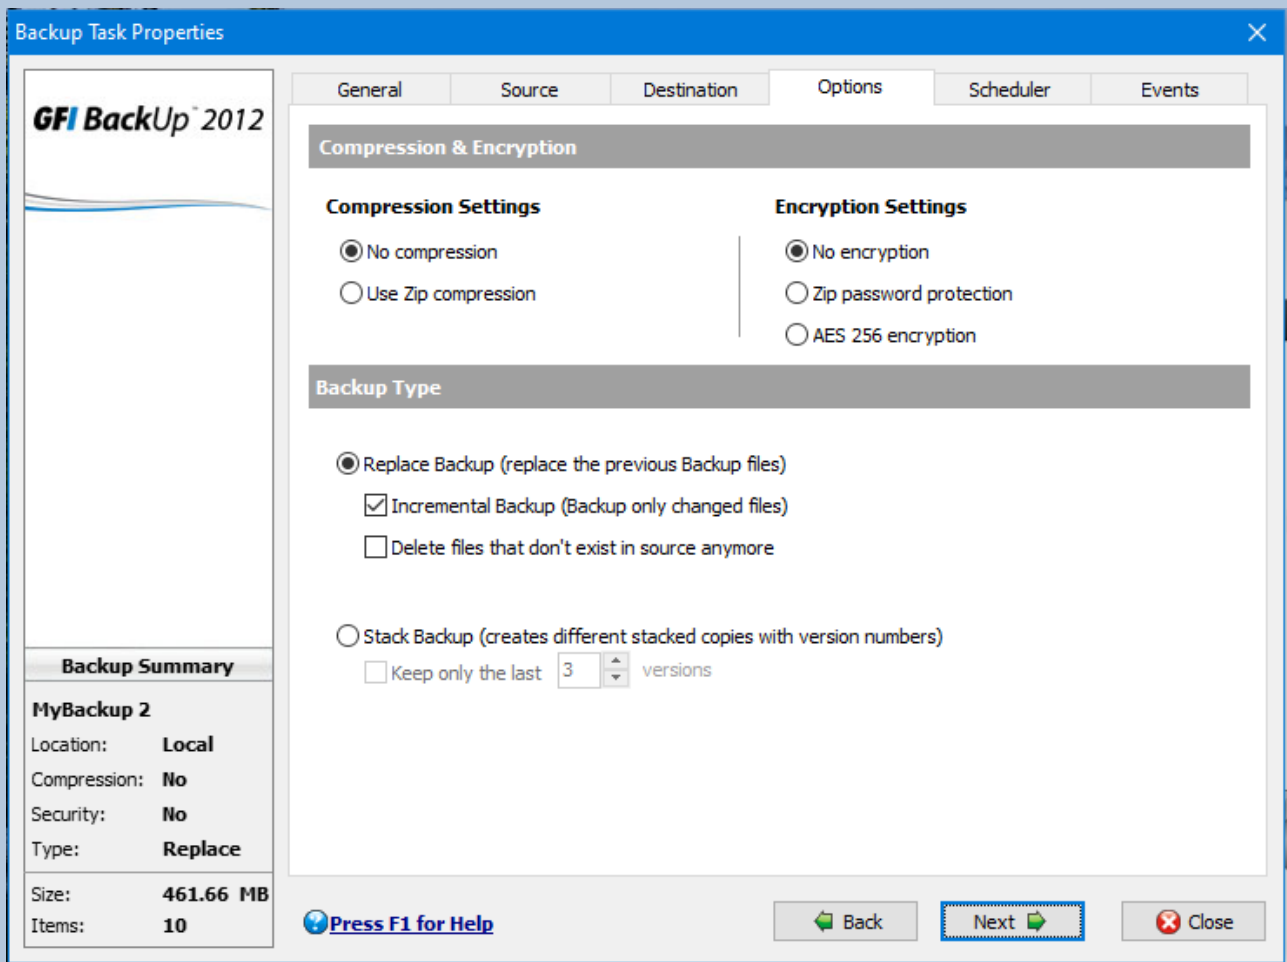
Backup Task Properties

GFI BackUp 2012

General | Source | Destination | Options | Scheduler | Events

Compression & Encryption

Compression Settings

No compression

Use Zip compression

Encryption Settings

No encryption

Zip password protection

AES 256 encryption

Backup Type

Replace Backup (replace the previous Backup files)

Incremental Backup (Backup only changed files)

Delete files that don't exist in source anymore

Stack Backup (creates different stacked copies with version numbers)

Keep only the last 3 versions

Backup Summary

MyBackup 2

| | |
|---|---|
| Location: | Local |
| Compression: | No |
| Security: | No |
| Type: | Replace |
| Size: | 461.66 MB |
| Items: | 10 |

Press F1 for Help

Back

Next

Close